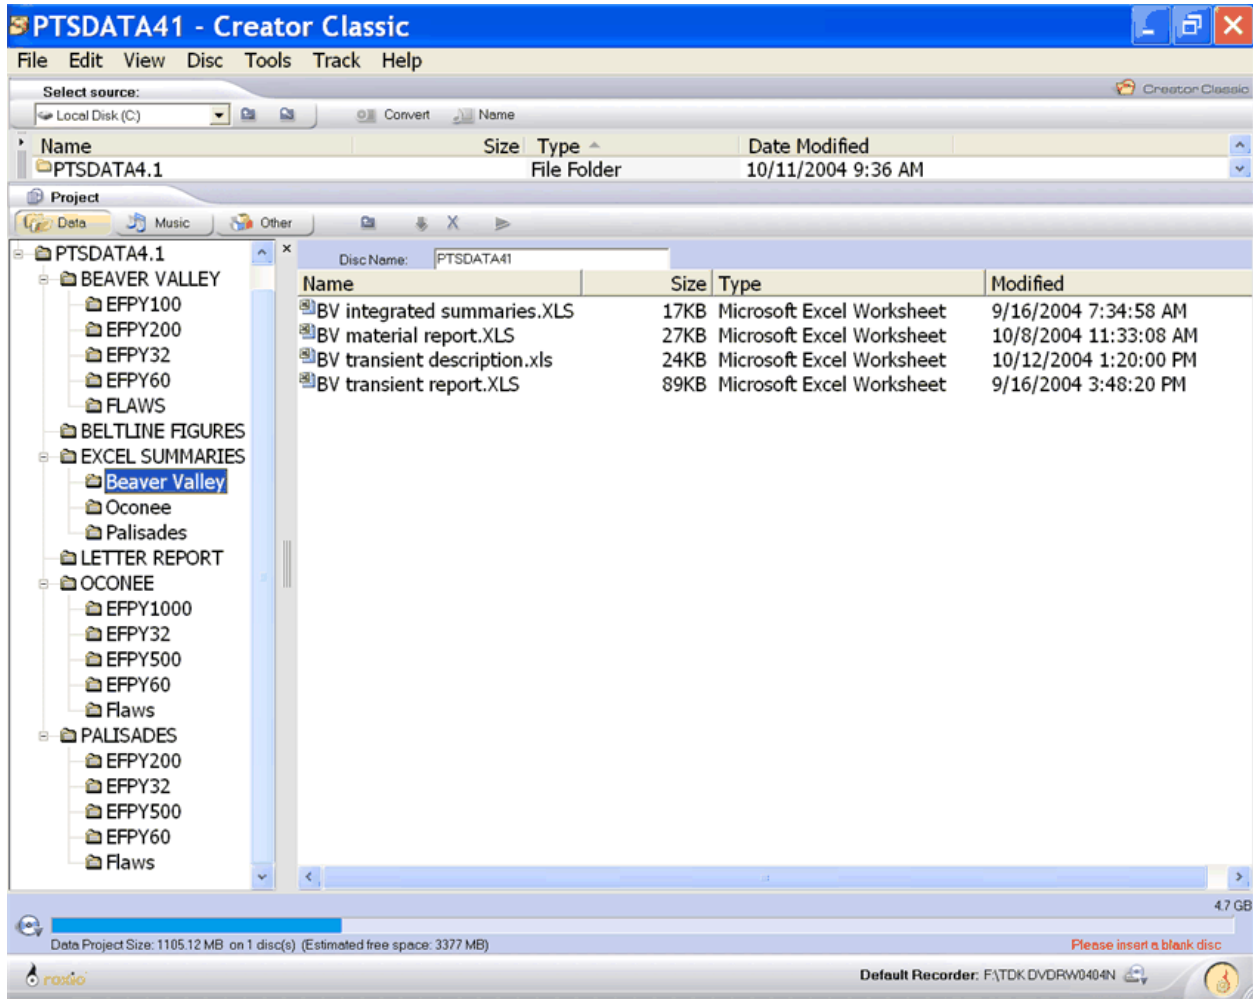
PTSDATA41 - Creator Classic

File Edit View Disc Tools Track Help

Select source:

Creator Classic

Local Disk (C:)

Convert Name

| Name | Size | Type | Date Modified |
|---|---|---|---|
| PTSDATA4.1 | | File Folder | 10/11/2004 9:36 AM |

Project

Data Music Other

PTSDATA4.1
BEAVER VALLEY
EFPY100
EFPY200
EFPY32
EFPY60
FLAWS
BELTLINE FIGURES
EXCEL SUMMARIES
Beaver Valley
Oconee
Palisades
LETTER REPORT
OCONEE
EFPY1000
EFPY32
EFPY500
EFPY60
Flaws
PALISADES
EFPY200
EFPY32
EFPY500
EFPY60
Flaws

Disc Name: PTSDATA41

| Name | Size | Type | Modified |
|---|---|---|---|
| BV integrated summaries.XLS | 17KB | Microsoft Excel Worksheet | 9/16/2004 7:34:58 AM |
| BV material report.XLS | 27KB | Microsoft Excel Worksheet | 10/8/2004 11:33:08 AM |
| BV transient description.xls | 24KB | Microsoft Excel Worksheet | 10/12/2004 1:20:00 PM |
| BV transient report.XLS | 89KB | Microsoft Excel Worksheet | 9/16/2004 3:48:20 PM |

4.7 GB

Data Project Size: 1105.12 MB on 1 disc(s) (Estimated free space: 3377 MB)

Please insert a blank disc

roxio

Default Recorder: F:\TDK DVDRW0404N